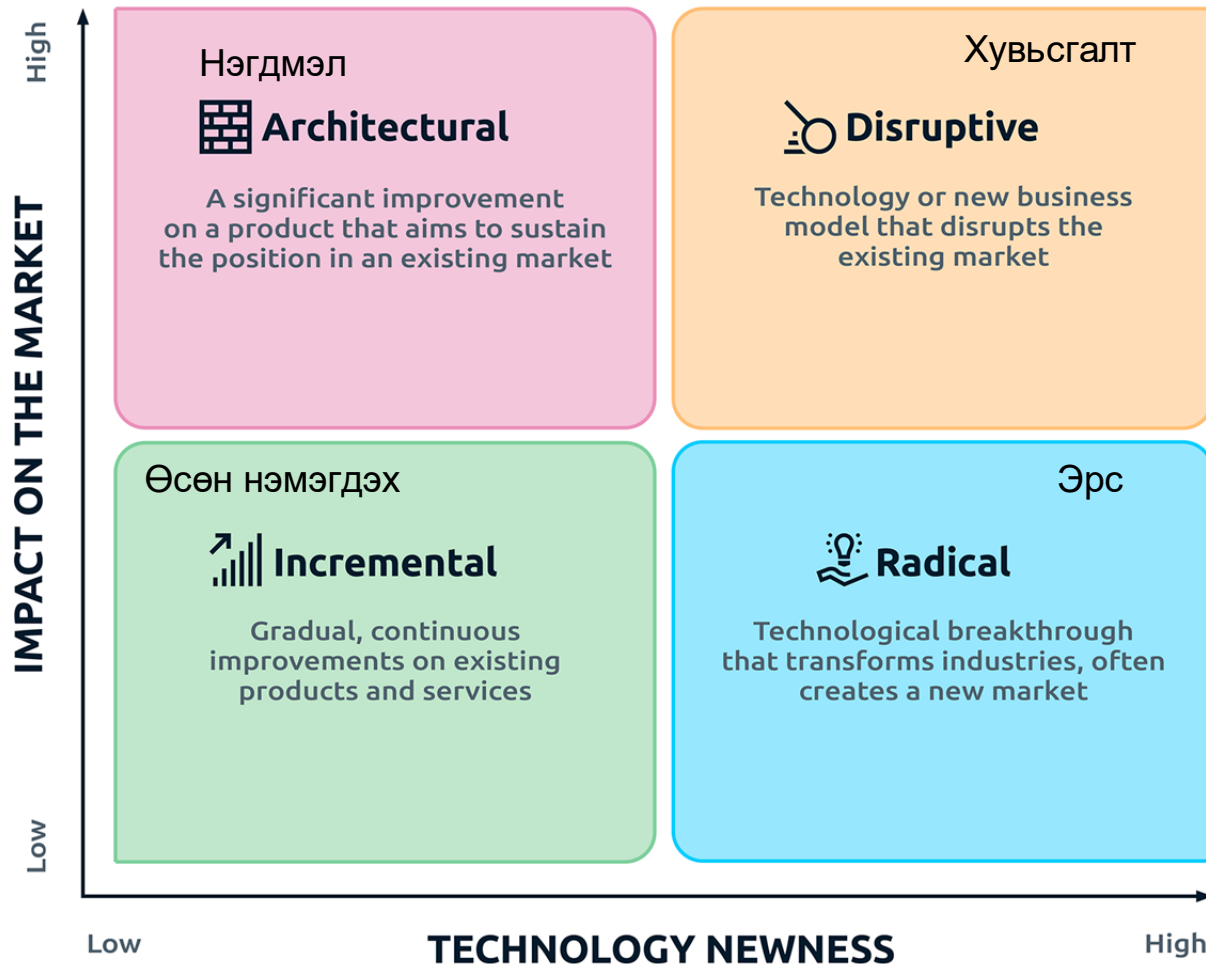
High

IMPACT ON THE MARKET

Low

Нэгдмэл

Architectural

A significant improvement on a product that aims to sustain the position in an existing market

Хувьсгалт

Disruptive

Technology or new business model that disrupts the existing market

Өсөн нэмэгдэх

Incremental

Gradual, continuous improvements on existing products and services

Эрс

Radical

Technological breakthrough that transforms industries, often creates a new market

Low

TECHNOLOGY NEWNESS

High